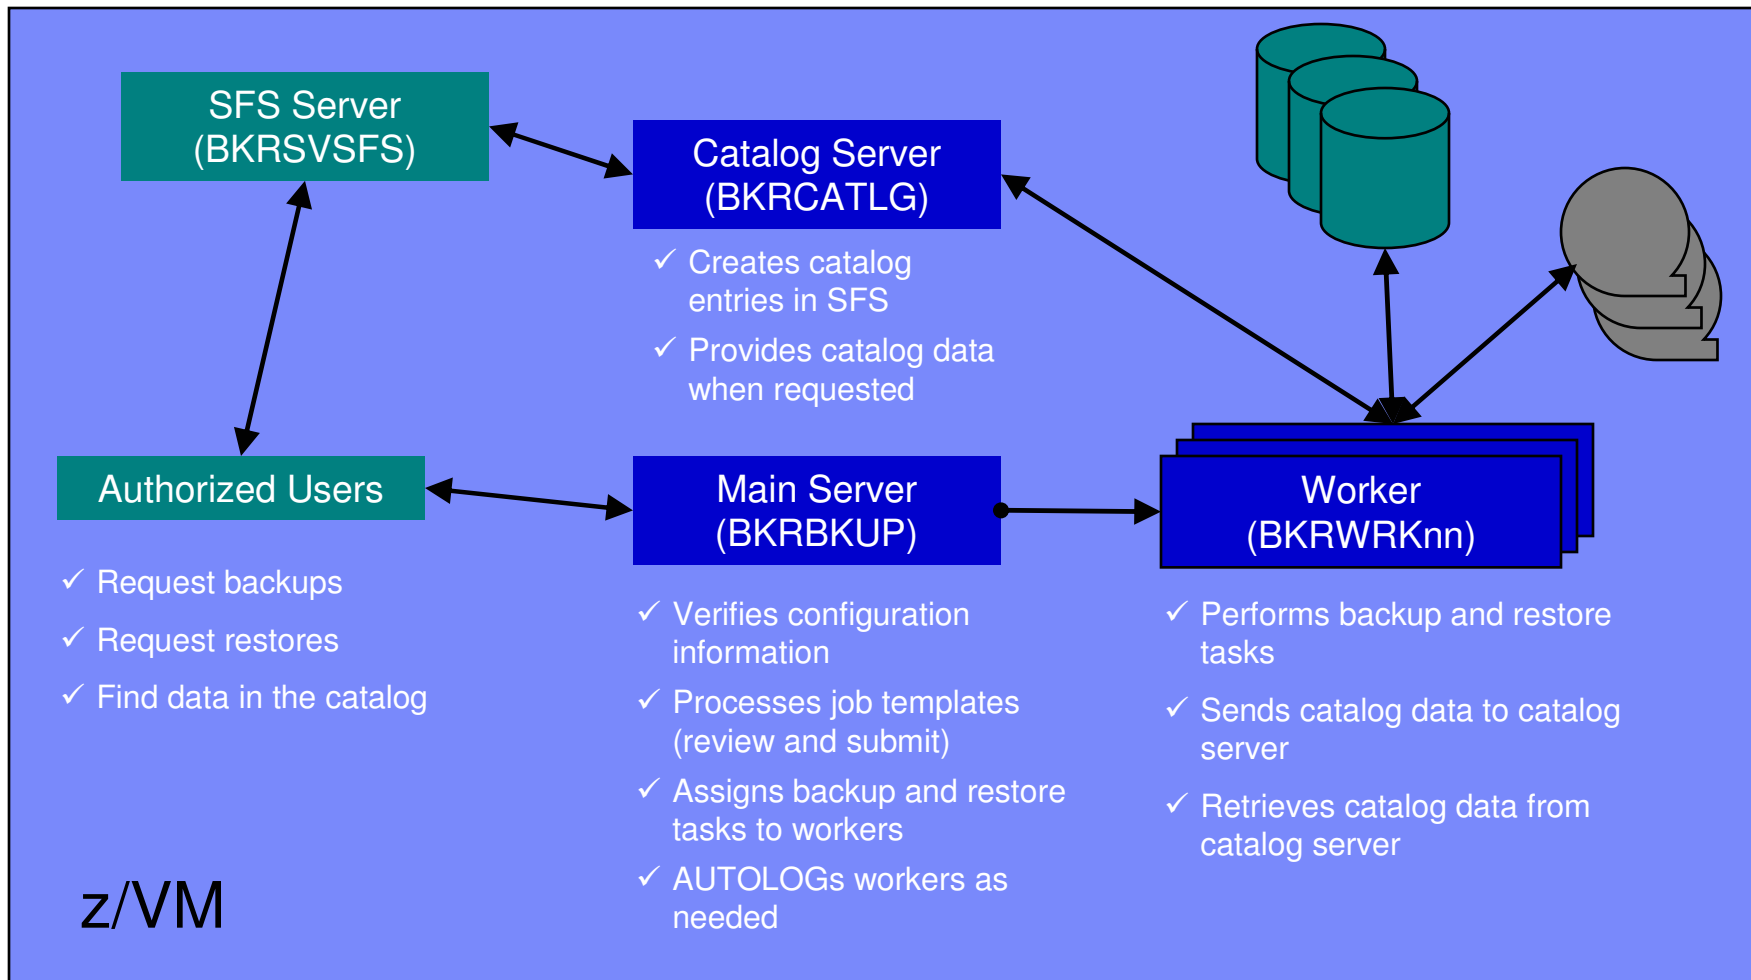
SFS Server
(BKRSVSFS)

Catalog Server
(BKRCATLG)

✓ Creates catalog entries in SFS

✓ Provides catalog data when requested

Authorized Users

✓ Request backups

✓ Request restores

✓ Find data in the catalog

Main Server
(BKRBKUP)

✓ Verifies configuration information

✓ Processes job templates (review and submit)

✓ Assigns backup and restore tasks to workers

✓ AUTOLOGs workers as needed

Worker
(BKRWRKnn)

✓ Performs backup and restore tasks

✓ Sends catalog data to catalog server

✓ Retrieves catalog data from catalog server

z/VM